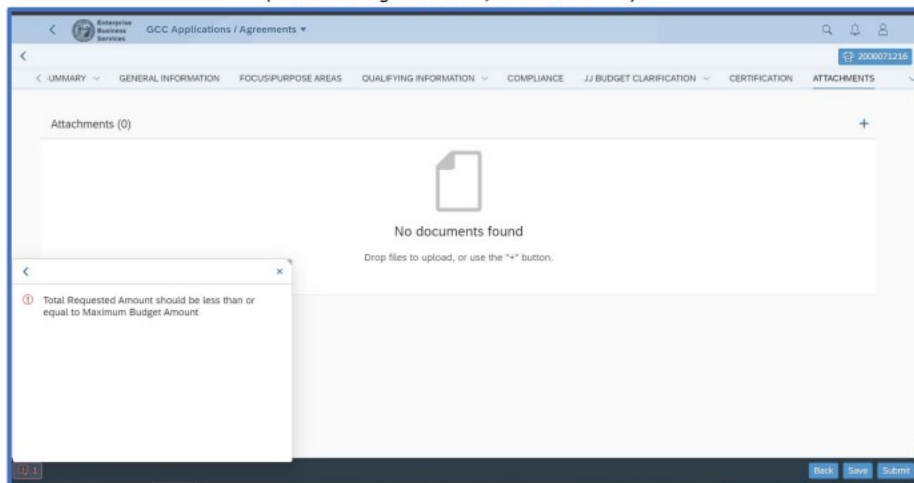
Enterprise Business Services GCC Applications / Agreements ▾

2000071216

UMMARY GENERAL INFORMATION FOCUS\PURPOSE AREAS QUALIFYING INFORMATION COMPLIANCE JJ BUDGET CLARIFICATION CERTIFICATION ATTACHMENTS

Attachments (0)

+

No documents found

Drop files to upload, or use the "+" button.

Total Requested Amount should be less than or equal to Maximum Budget Amount

1

Back Save Submit